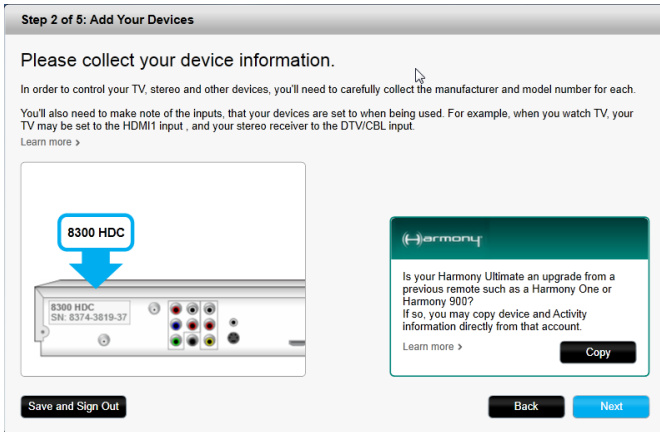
Step 2 of 5: Add Your Devices

Please collect your device information.

In order to control your TV, stereo and other devices, you'll need to carefully collect the manufacturer and model number for each.

You'll also need to make note of the inputs, that your devices are set to when being used. For example, when you watch TV, your TV may be set to the HDMI1 input , and your stereo receiver to the DTV/CBL input.

Learn more ›

8300 HDC

8300 HDC
SN: 8374-3819-37

Harmony

Is your Harmony Ultimate an upgrade from a previous remote such as a Harmony One or Harmony 900?
If so, you may copy device and Activity information directly from that account.

Learn more ›

Copy

Save and Sign Out

Back

Next